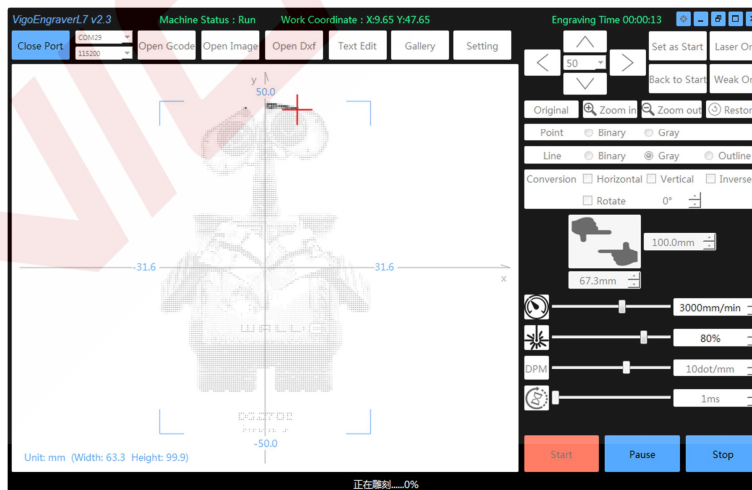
VigoEngraverL7 v2.3
Machine Status : Run
Work Coordinate : X:9.65 Y:47.65
Engraving Time 00:00:13

Close Port
COM29
115200
Open Gcode
Open Image
Open Dxf
Text Edit
Gallery
Setting

y
50.0
-31.6
31.6
x
-50.0
Unit: mm (Width: 63.3 Height: 99.9)

50
Set as Start
Laser On
Back to Start
Weak On

Original
Zoom in
Zoom out
Restore

Point
Binary
Gray

Line
Binary
Gray
Outline

Conversion
Horizontal
Vertical
Inverse
Rotate
0°

100.0mm
67.3mm

3000mm/min
80%
DPM
10dot/mm
1ms

Start
Pause
Stop

正在雕刻......0%